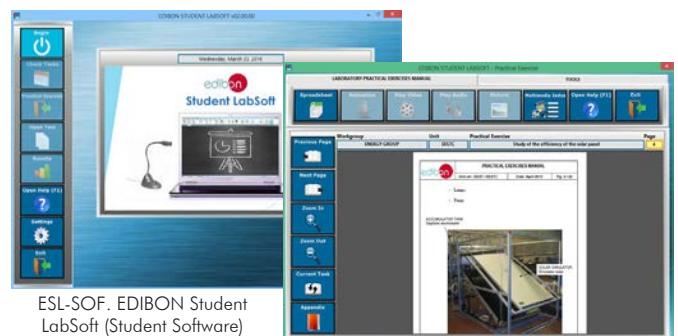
EDIBON STUDENT LABSOFT v02.00.00

Begin
Check Tasks
Practical Exercise
Open Test
Results
Open Help (F1)
Settings
Exit

Wednesday, March 22, 2016

edibon
Student LabSoft

EDIBON STUDENT LABSOFT - Practical Exercise

LABORATORY PRACTICAL EXERCISES MANUAL
TOOLS

Spreadsheet
Animation
Play Video
Play Audio
Picture
Multimedia Index
Open Help (F1)
Exit

Previous Page
Next Page
Zoom In
Zoom Out
Current Task
Appendix

| Workgroup | Unit | Practical Exercise | Page |
|---|---|---|---|
| ENERGY GROUP | EESTC | Study of the efficiency of the solar panel | 4 |

PRACTICAL EXERCISES MANUAL

edibon

ESL-SOF. EDIBON Student LabSoft (Student Software)